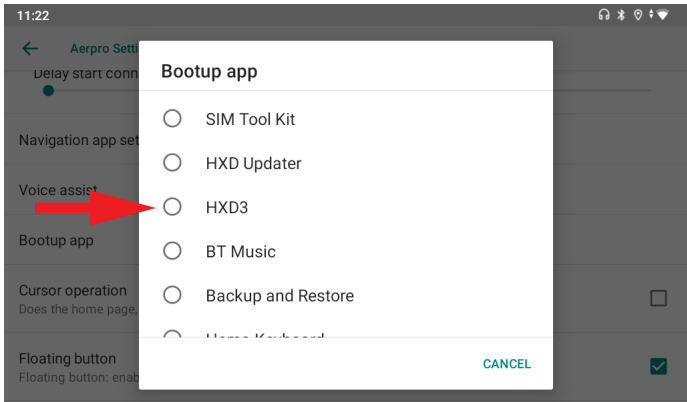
11:22

Aerpro Setti

Delay start conn

Navigation app set

Voice assist

Bootup app

Cursor operation
Does the home page,

Floating button
Floating button: enab

Bootup app

SIM Tool Kit

HXD Updater

HXD3

BT Music

Backup and Restore

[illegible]

CANCEL